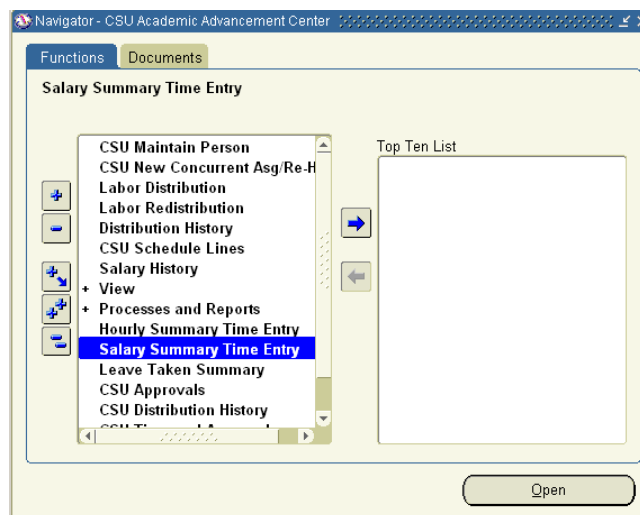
Navigator - CSU Academic Advancement Center

Functions
Documents

Salary Summary Time Entry

CSU Maintain Person
CSU New Concurrent Asg/Re-H
Labor Distribution
Labor Redistribution
Distribution History
CSU Schedule Lines
Salary History
+ View
+ Processes and Reports
Hourly Summary Time Entry
Salary Summary Time Entry
Leave Taken Summary
CSU Approvals
CSU Distribution History
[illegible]

Top Ten List

Open